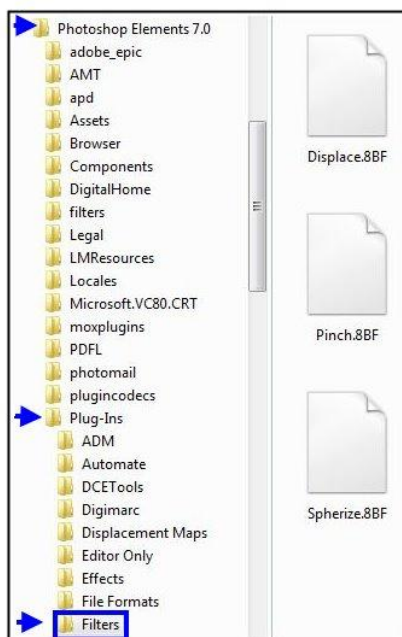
Photoshop Elements 7.0
adobe_epic
AMT
apd
Assets
Browser
Components
DigitalHome
filters
Legal
LMResources
Locales
Microsoft.VC80.CRT
moxplugins
PDFL
photomail
plugincodecs
Plug-Ins
ADM
Automate
DCETools
Digimarc
Displacement Maps
Editor Only
Effects
File Formats
Filters

Displace.8BF
Pinch.8BF
Spherize.8BF